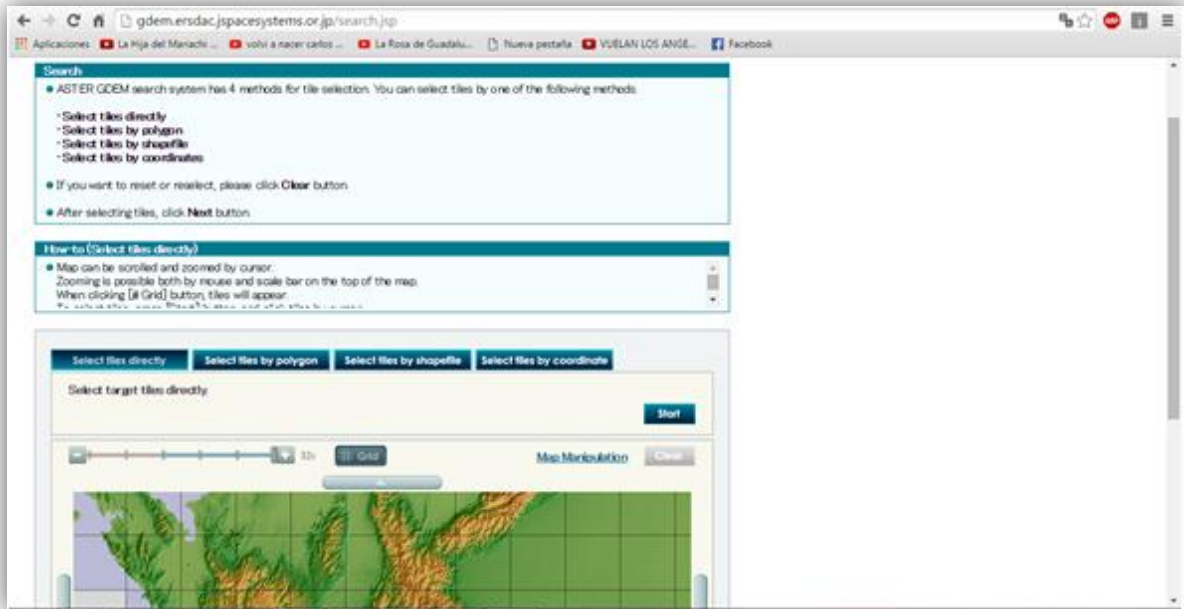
gdem.ersdac.jspacesystems.or.jp/search.jsp

Aplicaciones La Hija del Mariachi ... volvi a nacer carlos ... La Rosa de Guadalu... Nueva pestaña VUELAN LOS ANGE... Facebook

Search

● ASTER GDEM search system has 4 methods for tile selection. You can select tiles by one of the following methods.

・Select tiles directly
・Select tiles by polygon
・Select tiles by shapefile
・Select tiles by coordinates

● If you want to reset or reselect, please click Clear button.

● After selecting tiles, click Next button.

How-to (Select tiles directly)

● Map can be scrolled and zoomed by cursor.
Zooming is possible both by mouse and scale bar on the top of the map.
When clicking [# Grid] button, tiles will appear.
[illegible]

Select tiles directly | Select tiles by polygon | Select tiles by shapefile | Select tiles by coordinate

Select target tiles directly.

Start

32x Grid Map Manipulation Clear